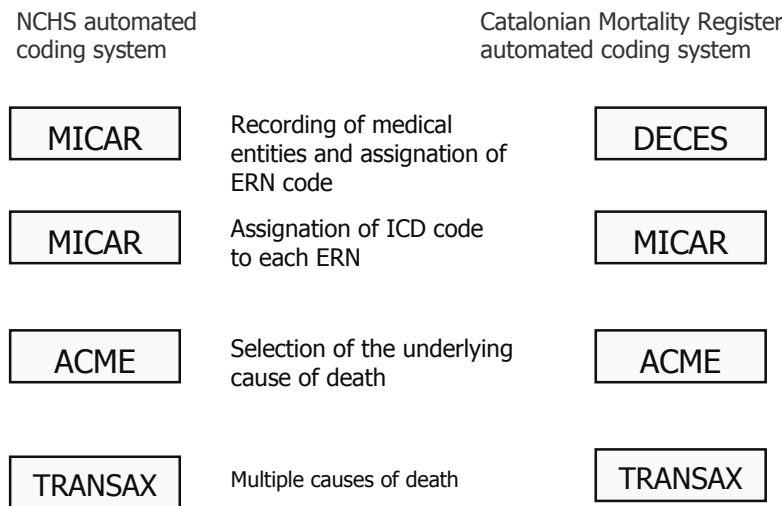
NCHS automated coding system

Catalonian Mortality Register automated coding system

MICAR

Recording of medical entities and assignation of ERN code

DECES

MICAR

Assignation of ICD code to each ERN

MICAR

ACME

Selection of the underlying cause of death

ACME

TRANSAX

Multiple causes of death

TRANSAX